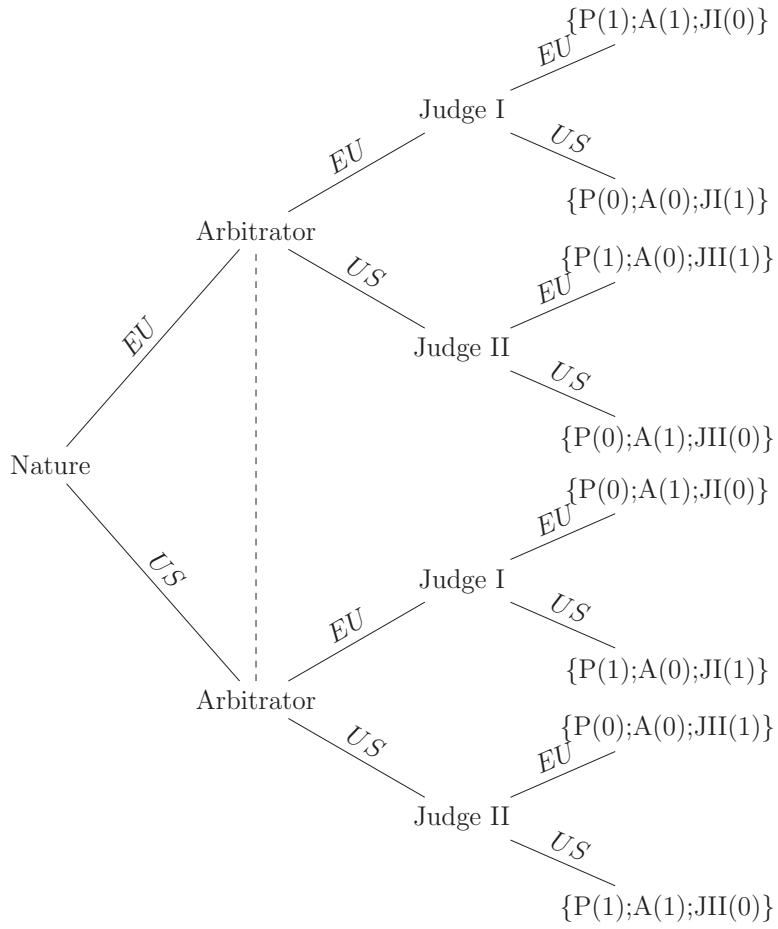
Nature

EU

Arbitrator

EU

Judge I

EU

{P(1);A(1);JI(0)}

US

{P(0);A(0);JI(1)}

US

Judge II

EU

{P(1);A(0);JII(1)}

US

{P(0);A(1);JII(0)}

US

Arbitrator

EU

Judge I

EU

{P(0);A(1);JI(0)}

US

{P(1);A(0);JI(1)}

US

Judge II

EU

{P(0);A(0);JII(1)}

US

{P(1);A(1);JII(0)}